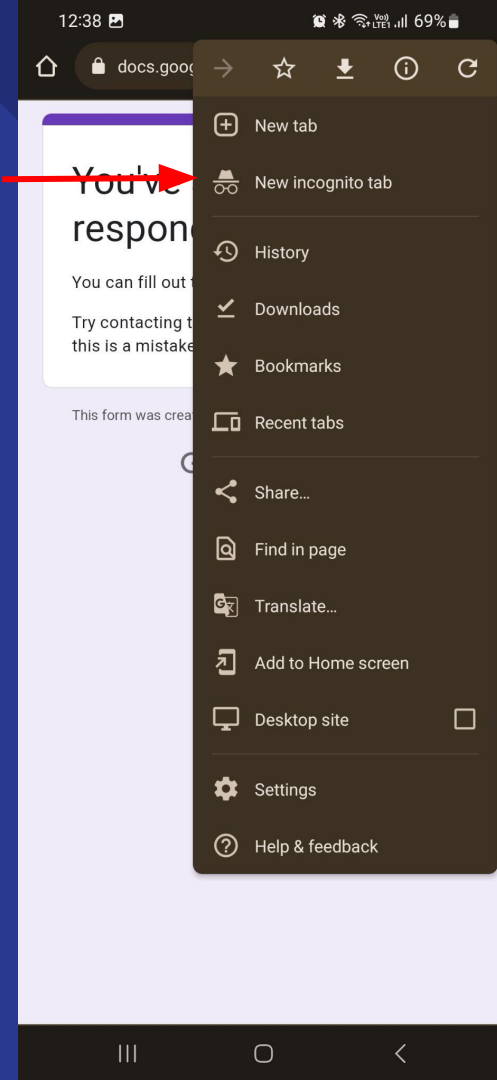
12:38

Vo) LTE1 69%

docs.goog

You've respon

You can fill out t

Try contacting t this is a mistake

This form was crea

New tab

New incognito tab

History

Downloads

Bookmarks

Recent tabs

Share...

Find in page

Translate...

Add to Home screen

Desktop site

Settings

Help & feedback